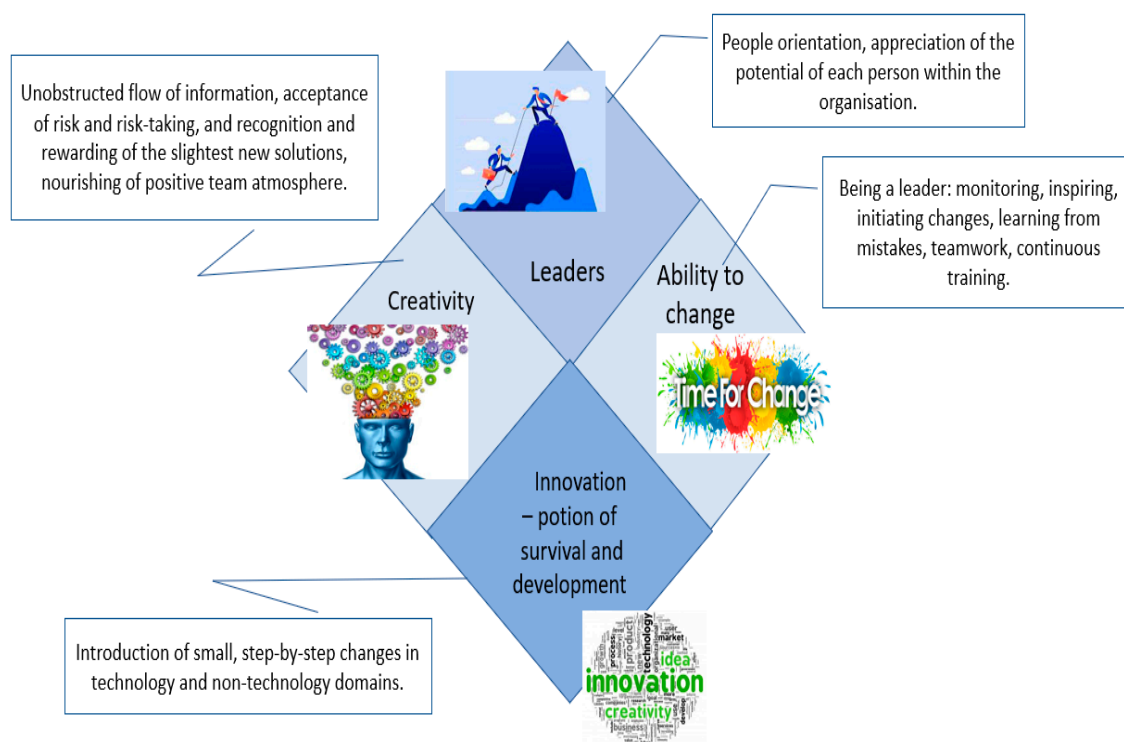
Unobstructed flow of information, acceptance of risk and risk-taking, and recognition and rewarding of the slightest new solutions, nourishing of positive team atmosphere.

People orientation, appreciation of the potential of each person within the organisation.

Being a leader: monitoring, inspiring, initiating changes, learning from mistakes, teamwork, continuous training.

Leaders

Creativity

Ability to change

Time For Change

Innovation – potion of survival and development

Introduction of small, step-by-step changes in technology and non-technology domains.

process product technology market idea innovation creativity business